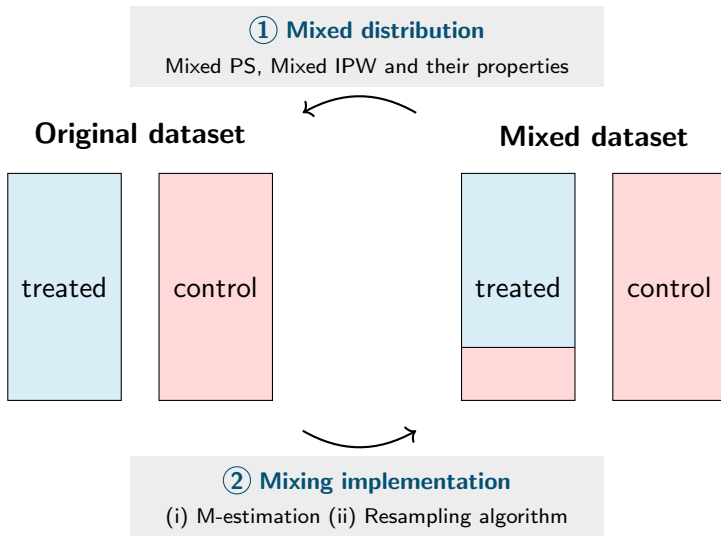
① Mixed distribution

Mixed PS, Mixed IPW and their properties

Original dataset

Mixed dataset

treated

control

treated

control

② Mixing implementation

(i) M-estimation (ii) Resampling algorithm